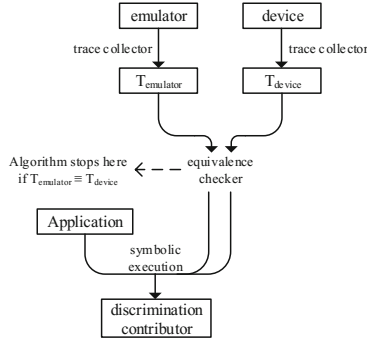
emulator

device

trace collector

trace collector

$T_{emulator}$

$T_{device}$

Algorithm stops here if $T_{emulator} \equiv T_{device}$

equivalence checker

Application

symbolic execution

discrimination contributor